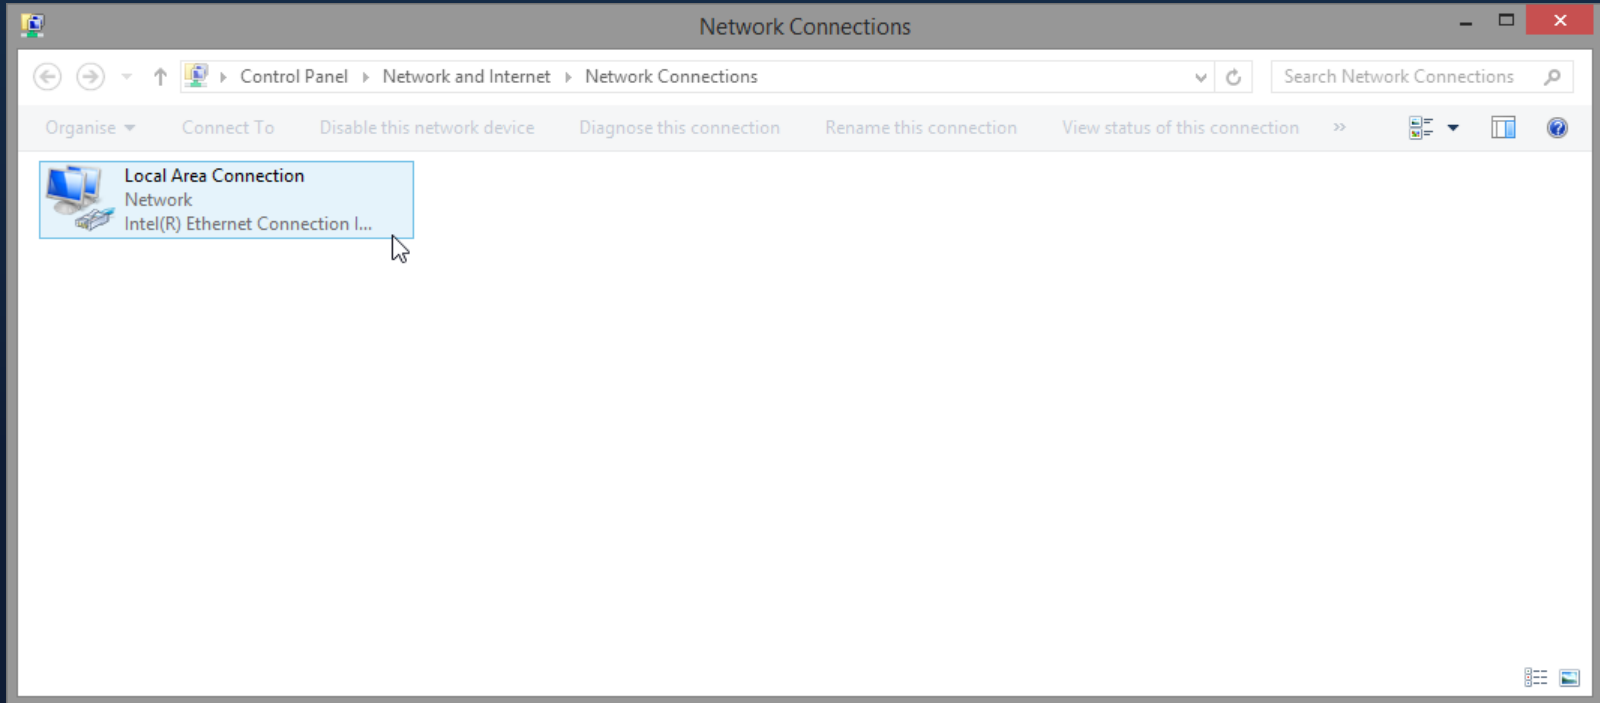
Network Connections

Control Panel ▸ Network and Internet ▸ Network Connections

Search Network Connections

Organise ▾ Connect To Disable this network device Diagnose this connection Rename this connection View status of this connection »

Local Area Connection
Network
Intel(R) Ethernet Connection I...